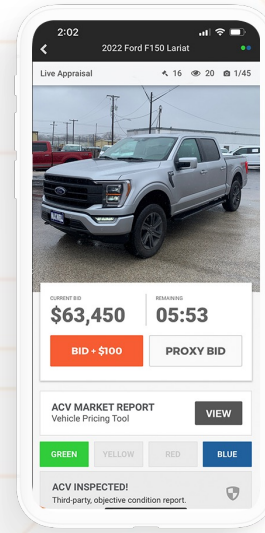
2:02

2022 Ford F150 Lariat

Live Appraisal 16 20 1/45

CURRENT BID
$63,450

REMAINING
05:53

BID + $100

PROXY BID

ACV MARKET REPORT
Vehicle Pricing Tool

VIEW

GREEN YELLOW RED BLUE

ACV INSPECTED!
Third-party, objective condition report.